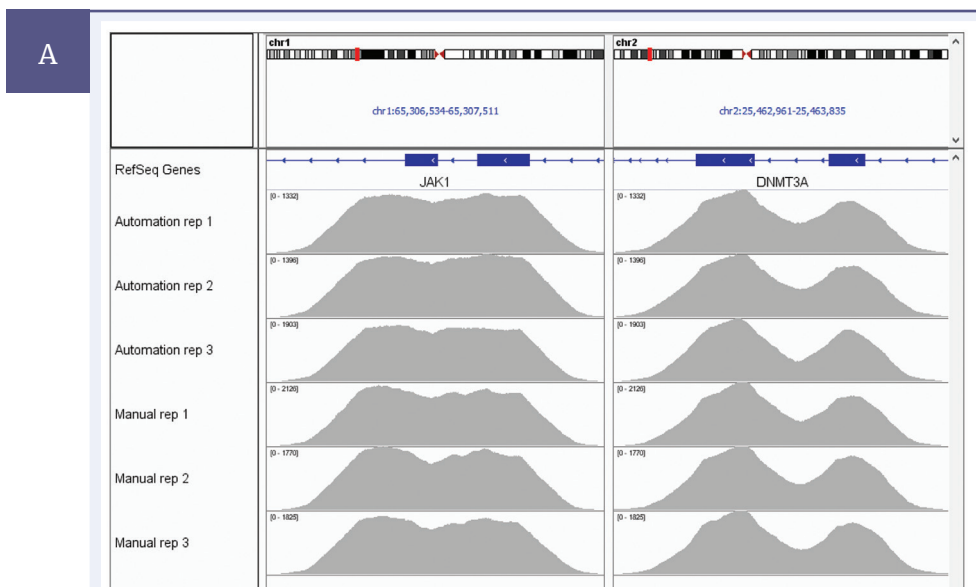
A

chr1

chr1:65,306,534-65,307,511

chr2

chr2:25,462,961-25,463,835

RefSeq Genes

JAK1

DNMT3A

Automation rep 1

[0 - 1332]

[0 - 1332]

Automation rep 2

[0 - 1396]

[0 - 1396]

Automation rep 3

[0 - 1903]

[0 - 1903]

Manual rep 1

[0 - 2126]

[0 - 2126]

Manual rep 2

[0 - 1770]

[0 - 1770]

Manual rep 3

[0 - 1825]

[0 - 1825]